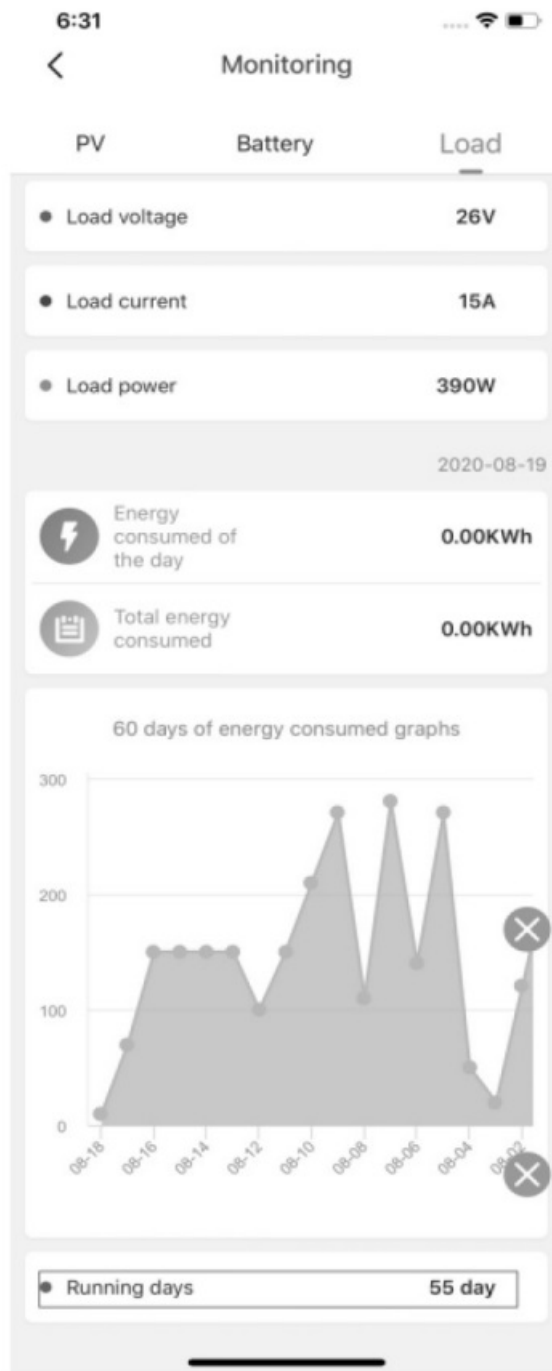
6:31

<

Monitoring

PV

Battery

Load

Load voltage 26V

Load current 15A

Load power 390W

2020-08-19

Energy consumed of the day 0.00KWh

Total energy consumed 0.00KWh

60 days of energy consumed graphs

300

200

100

0

08-18

08-16

08-14

08-12

08-10

08-08

08-06

08-04

08-02

Running days 55 day